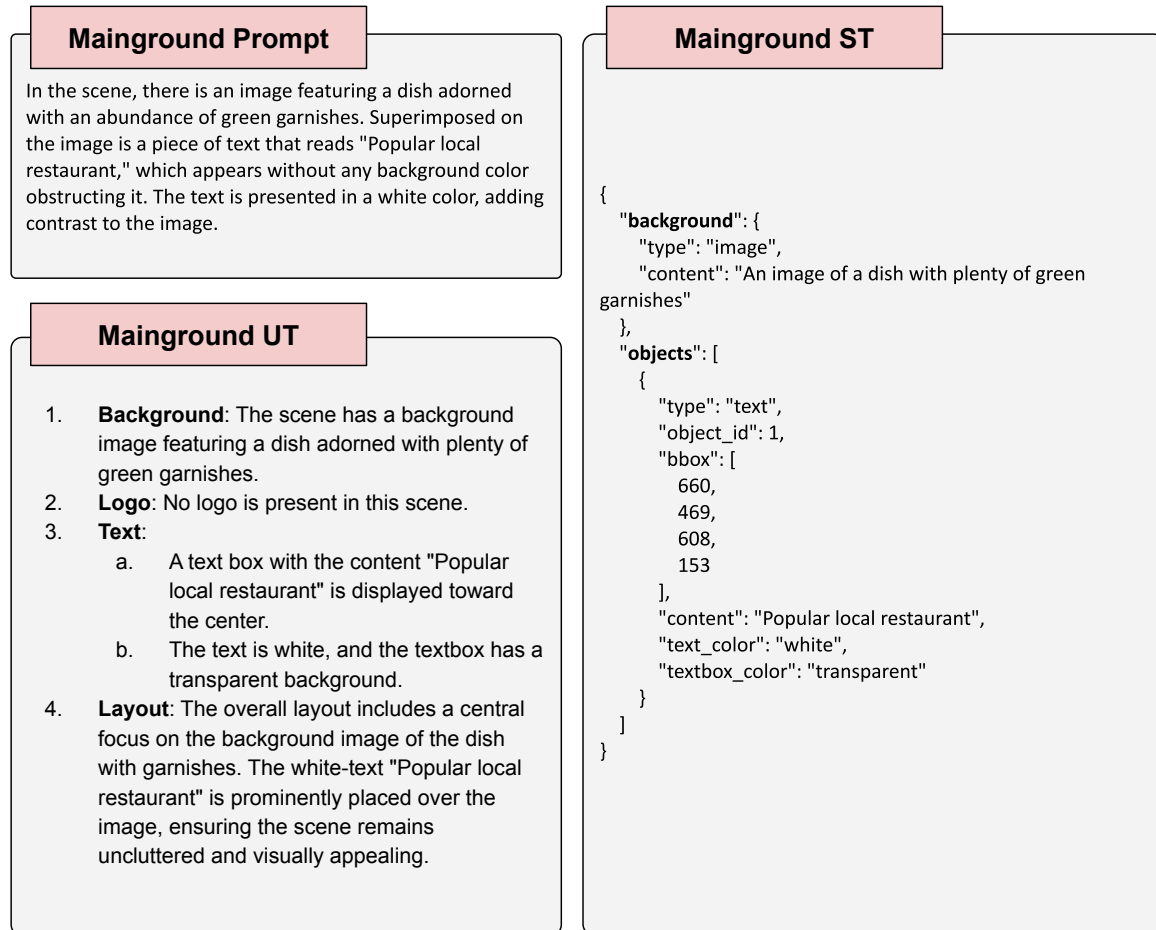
**Mainground Prompt**

In the scene, there is an image featuring a dish adorned with an abundance of green garnishes. Superimposed on the image is a piece of text that reads "Popular local restaurant," which appears without any background color obstructing it. The text is presented in a white color, adding contrast to the image.

**Mainground UT**

1. **Background**: The scene has a background image featuring a dish adorned with plenty of green garnishes.
2. **Logo**: No logo is present in this scene.
3. **Text**:
   a. A text box with the content "Popular local restaurant" is displayed toward the center.
   b. The text is white, and the textbox has a transparent background.
4. **Layout**: The overall layout includes a central focus on the background image of the dish with garnishes. The white-text "Popular local restaurant" is prominently placed over the image, ensuring the scene remains uncluttered and visually appealing.

**Mainground ST**

{
"**background**": {
"type": "image",
"content": "An image of a dish with plenty of green garnishes"
},
"**objects**": [
{
"type": "text",
"object_id": 1,
"bbox": [
660,
469,
608,
153
],
"content": "Popular local restaurant",
"text_color": "white",
"textbox_color": "transparent"
}
]
}